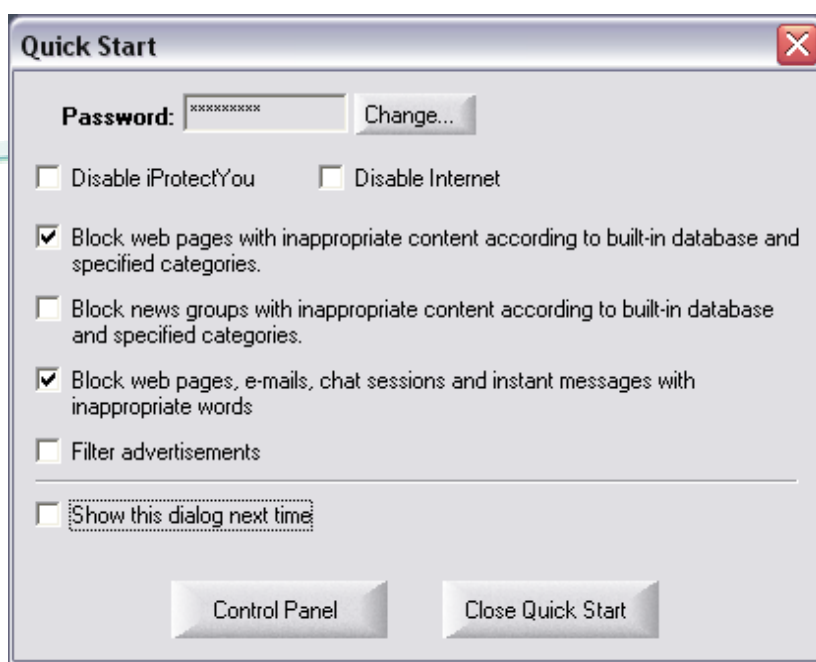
Quick Start

Password: ********** Change...

Disable iProtectYou Disable Internet

Block web pages with inappropriate content according to built-in database and specified categories.

Block news groups with inappropriate content according to built-in database and specified categories.

Block web pages, e-mails, chat sessions and instant messages with inappropriate words

Filter advertisements

Show this dialog next time

Control Panel Close Quick Start